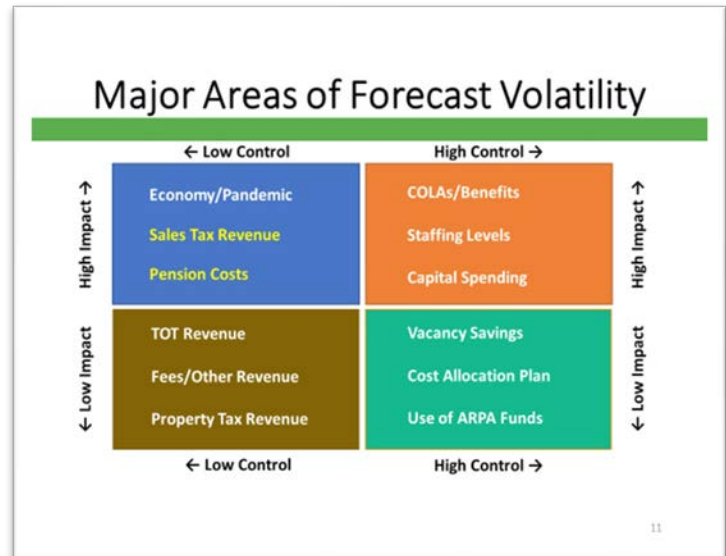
Major Areas of Forecast Volatility

← Low Control

High Control →

High Impact →

Economy/Pandemic

Sales Tax Revenue

Pension Costs

COLAs/Benefits

Staffing Levels

Capital Spending

High Impact →

← Low Impact

TOT Revenue

Fees/Other Revenue

Property Tax Revenue

Vacancy Savings

Cost Allocation Plan

Use of ARPA Funds

← Low Impact

← Low Control

High Control →

11